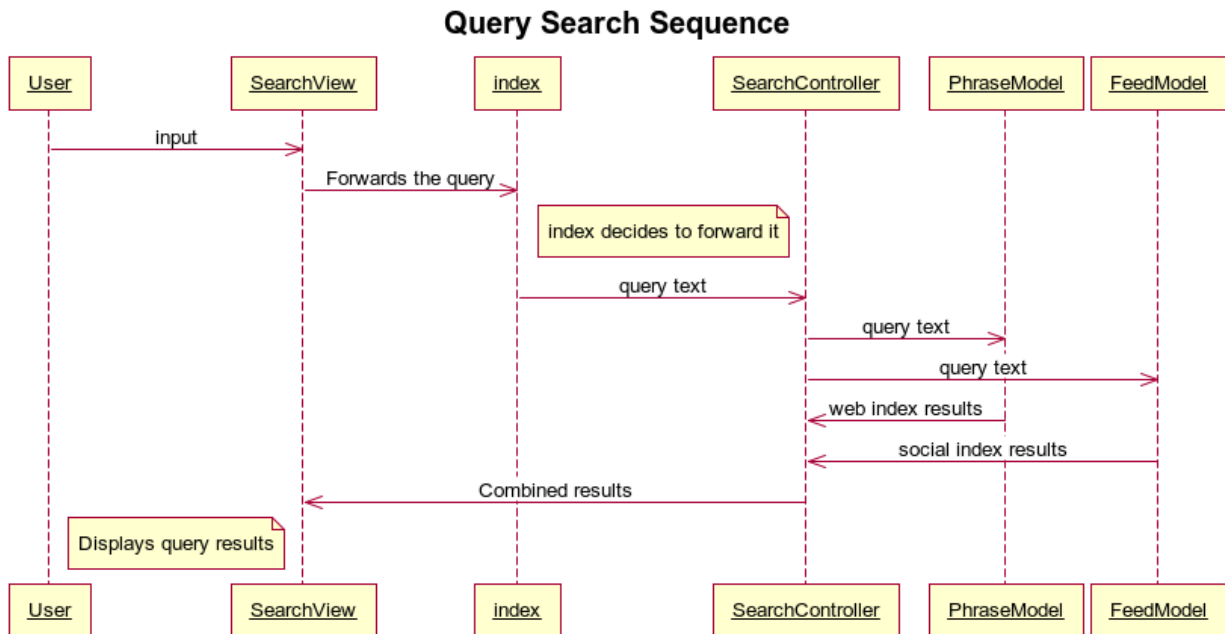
Query Search Sequence

User
SearchView
index
SearchController
PhraseModel
FeedModel

input
Forwards the query
index decides to forward it
query text
query text
query text
web index results
social index results
Combined results
Displays query results

User
SearchView
index
SearchController
PhraseModel
FeedModel